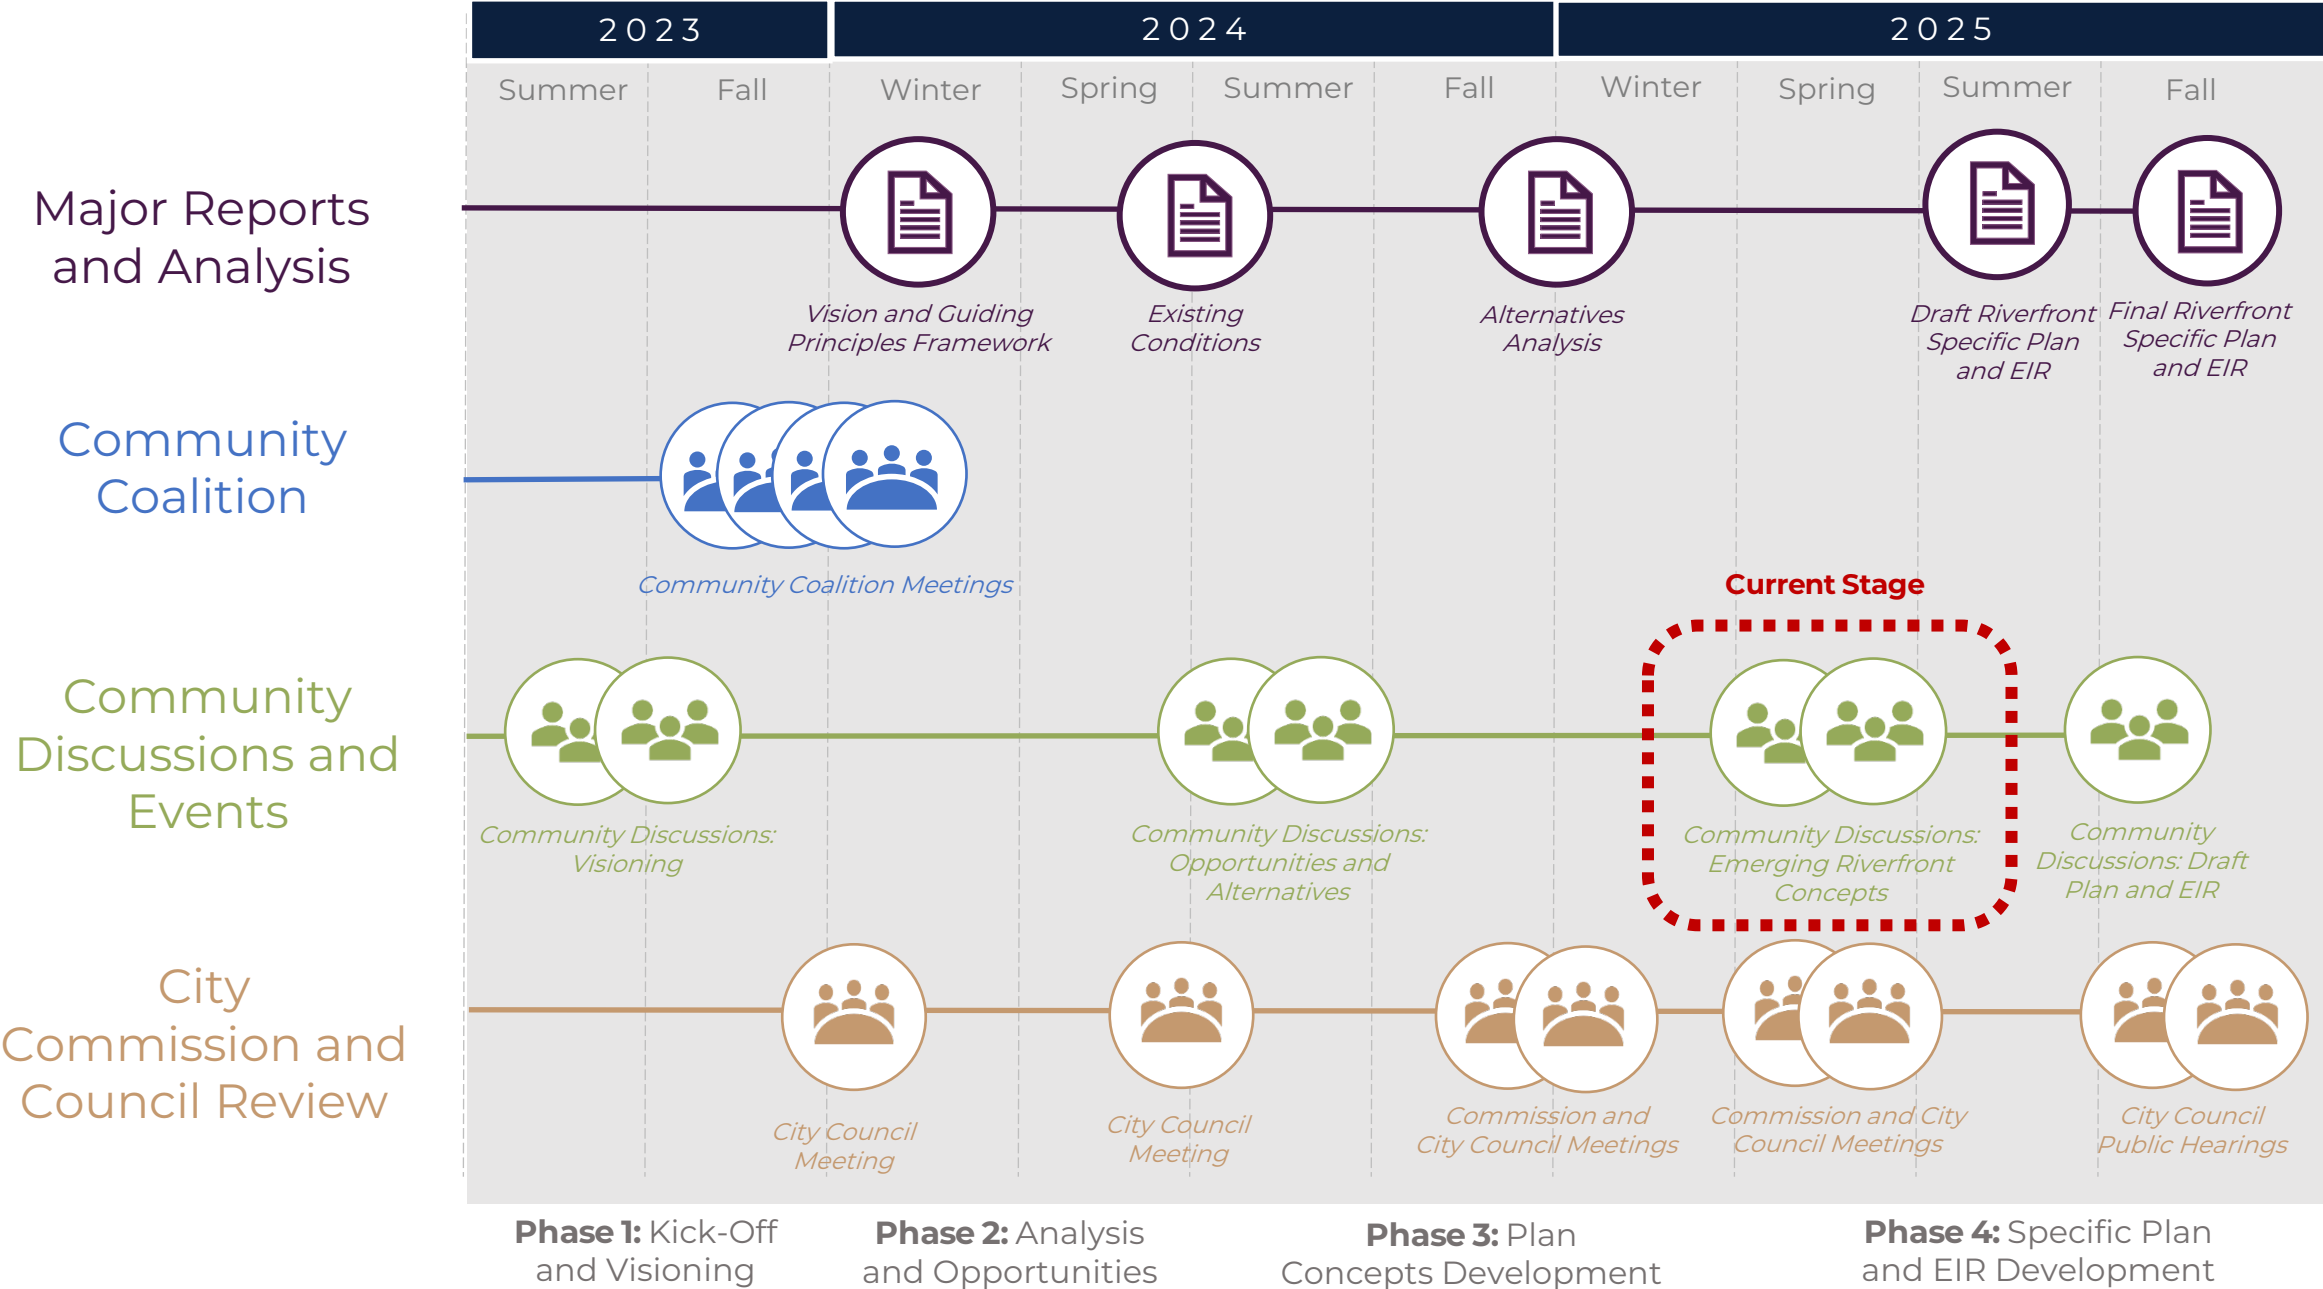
2023 | 2024 | 2025

Summer | Fall | Winter | Spring | Summer | Fall | Winter | Spring | Summer | Fall

Major Reports and Analysis

Vision and Guiding Principles Framework

Existing Conditions

Alternatives Analysis

Draft Riverfront Specific Plan and EIR

Final Riverfront Specific Plan and EIR

Community Coalition

Community Coalition Meetings

Current Stage

Community Discussions and Events

Community Discussions: Visioning

Community Discussions: Opportunities and Alternatives

Community Discussions: Emerging Riverfront Concepts

Community Discussions: Draft Plan and EIR

City Commission and Council Review

City Council Meeting

City Council Meeting

Commission and City Council Meetings

Commission and City Council Meetings

City Council Public Hearings

**Phase 1:** Kick-Off and Visioning

**Phase 2:** Analysis and Opportunities

**Phase 3:** Plan Concepts Development

**Phase 4:** Specific Plan and EIR Development